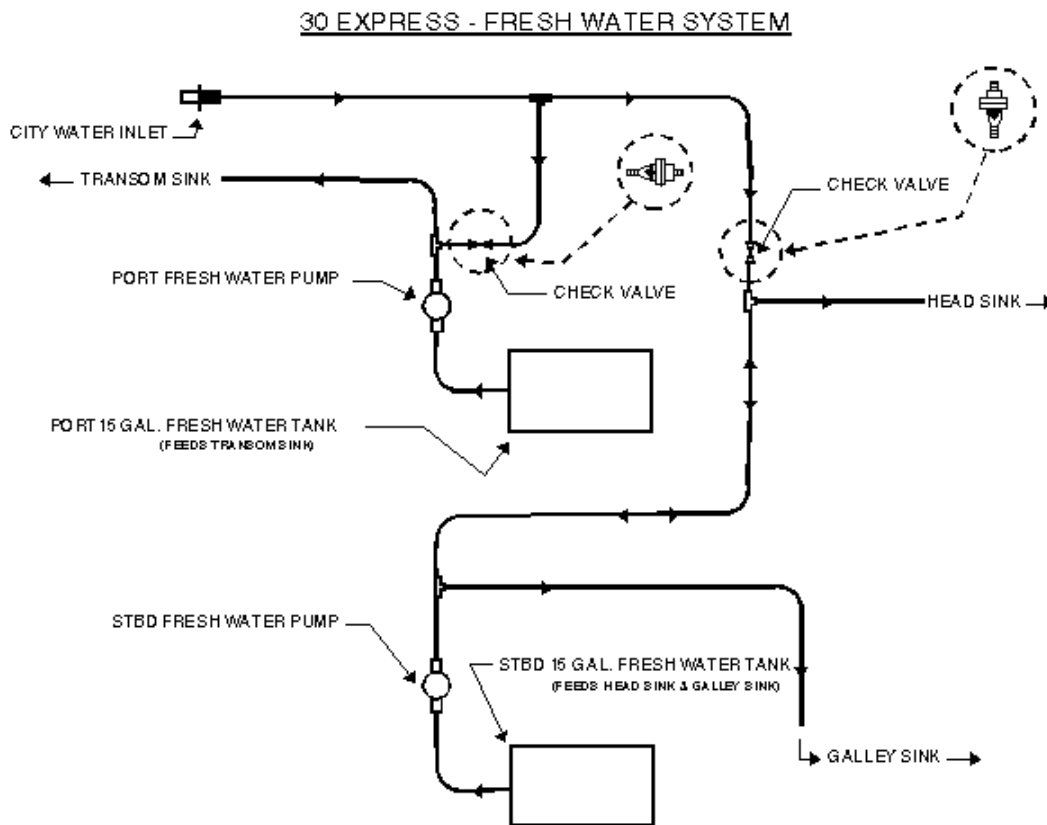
30 EXPRESS - FRESH WATER SYSTEM

CITY WATER INLET

TRANSOM SINK

CHECK VALVE

PORT FRESH WATER PUMP

CHECK VALVE

HEAD SINK

PORT 15 GAL. FRESH WATER TANK
(FEEDS TRANSOM SINK)

STBD FRESH WATER PUMP

STBD 15 GAL. FRESH WATER TANK
(FEEDS HEAD SINK & GALLEY SINK)

GALLEY SINK